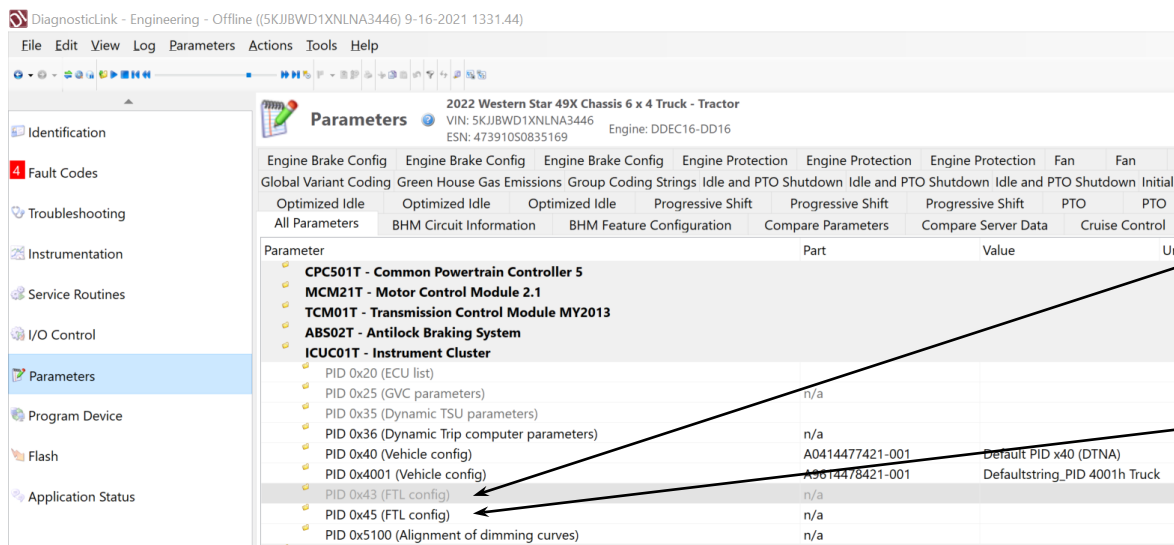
DiagnosticLink - Engineering - Offline ((5KJJBWD1XNLNA3446) 9-16-2021 1331.44)

File Edit View Log Parameters Actions Tools Help

Identification
4 Fault Codes
Troubleshooting
Instrumentation
Service Routines
I/O Control
Parameters
Program Device
Flash
Application Status

Parameters

2022 Western Star 49X Chassis 6 x 4 Truck - Tractor
VIN: 5KJJBWD1XNLNA3446
ESN: 473910S0835169
Engine: DDEC16-DD16

Engine Brake Config | Engine Brake Config | Engine Brake Config | Engine Protection | Engine Protection | Engine Protection | Fan | Fan
Global Variant Coding | Green House Gas Emissions | Group Coding Strings | Idle and PTO Shutdown | Idle and PTO Shutdown | Idle and PTO Shutdown | Initial
Optimized Idle | Optimized Idle | Optimized Idle | Progressive Shift | Progressive Shift | Progressive Shift | PTO | PTO
All Parameters | BHM Circuit Information | BHM Feature Configuration | Compare Parameters | Compare Server Data | Cruise Control

| Parameter | Part | Value | U |
|---|---|---|---|
| CPC501T - Common Powertrain Controller 5 | | | |
| MCM21T - Motor Control Module 2.1 | | | |
| TCM01T - Transmission Control Module MY2013 | | | |
| ABS02T - Antilock Braking System | | | |
| ICUC01T - Instrument Cluster | | | |
| PID 0x20 (ECU list) | | | |
| PID 0x25 (GVC parameters) | n/a | | |
| PID 0x35 (Dynamic TSU parameters) | | | |
| PID 0x36 (Dynamic Trip computer parameters) | n/a | | |
| PID 0x40 (Vehicle config) | A0414477421-001 | Default PID x40 (DTNA) | |
| PID 0x4001 (Vehicle config) | A9614478421-001 | Defaultstring_PID 4001h Truck | |
| PID 0x43 (FTL config) | n/a | | |
| PID 0x45 (FTL config) | n/a | | |
| PID 0x5100 (Alignment of dimming curves) | n/a | | |